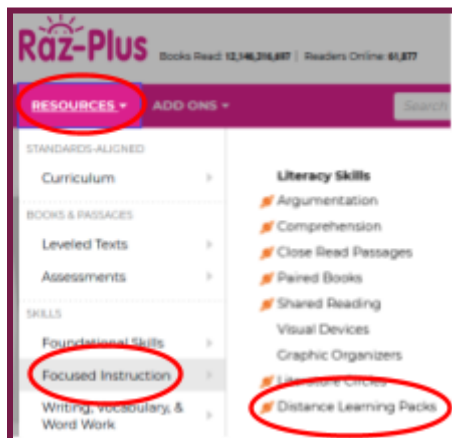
Raz-Plus Books Read: 12,146,316,687 | Readers Online: 61,877

RESOURCES ▾ ADD ONS ▾ Search

STANDARDS-ALIGNED

Curriculum

BOOKS & PASSAGES

Leveled Texts

Assessments

SKILLS

Foundational Skills

Focused Instruction

Writing, Vocabulary, & Word Work

Literacy Skills

Argumentation

Comprehension

Close Read Passages

Paired Books

Shared Reading

Visual Devices

Graphic Organizers

Literature Circles

Distance Learning Packs